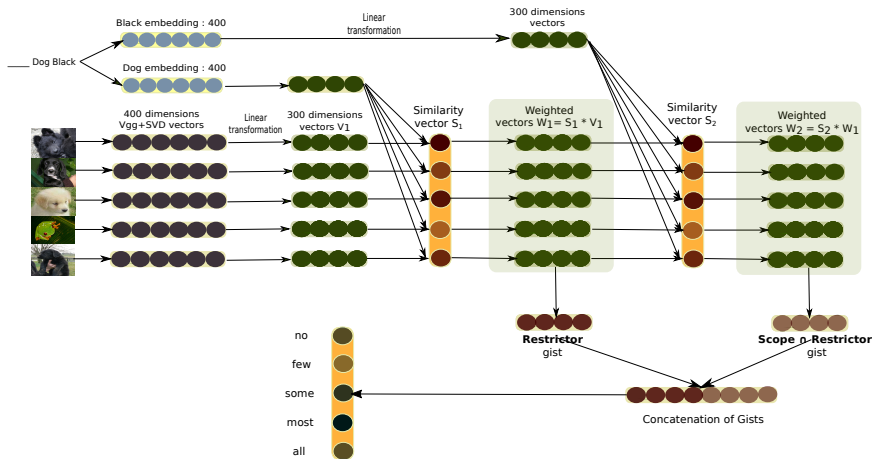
Black embedding : 400

Linear transformation

300 dimensions vectors

Dog Black

Dog embedding : 400

400 dimensions Vgg+SVD vectors

Linear transformation

300 dimensions vectors $V_1$

Similarity vector $S_1$

Weighted vectors $W_1 = S_1 * V_1$

Similarity vector $S_2$

Weighted vectors $W_2 = S_2 * W_1$

Restrictor gist

Scope ∩ Restrictor gist

no

few

some

most

all

Concatenation of Gists